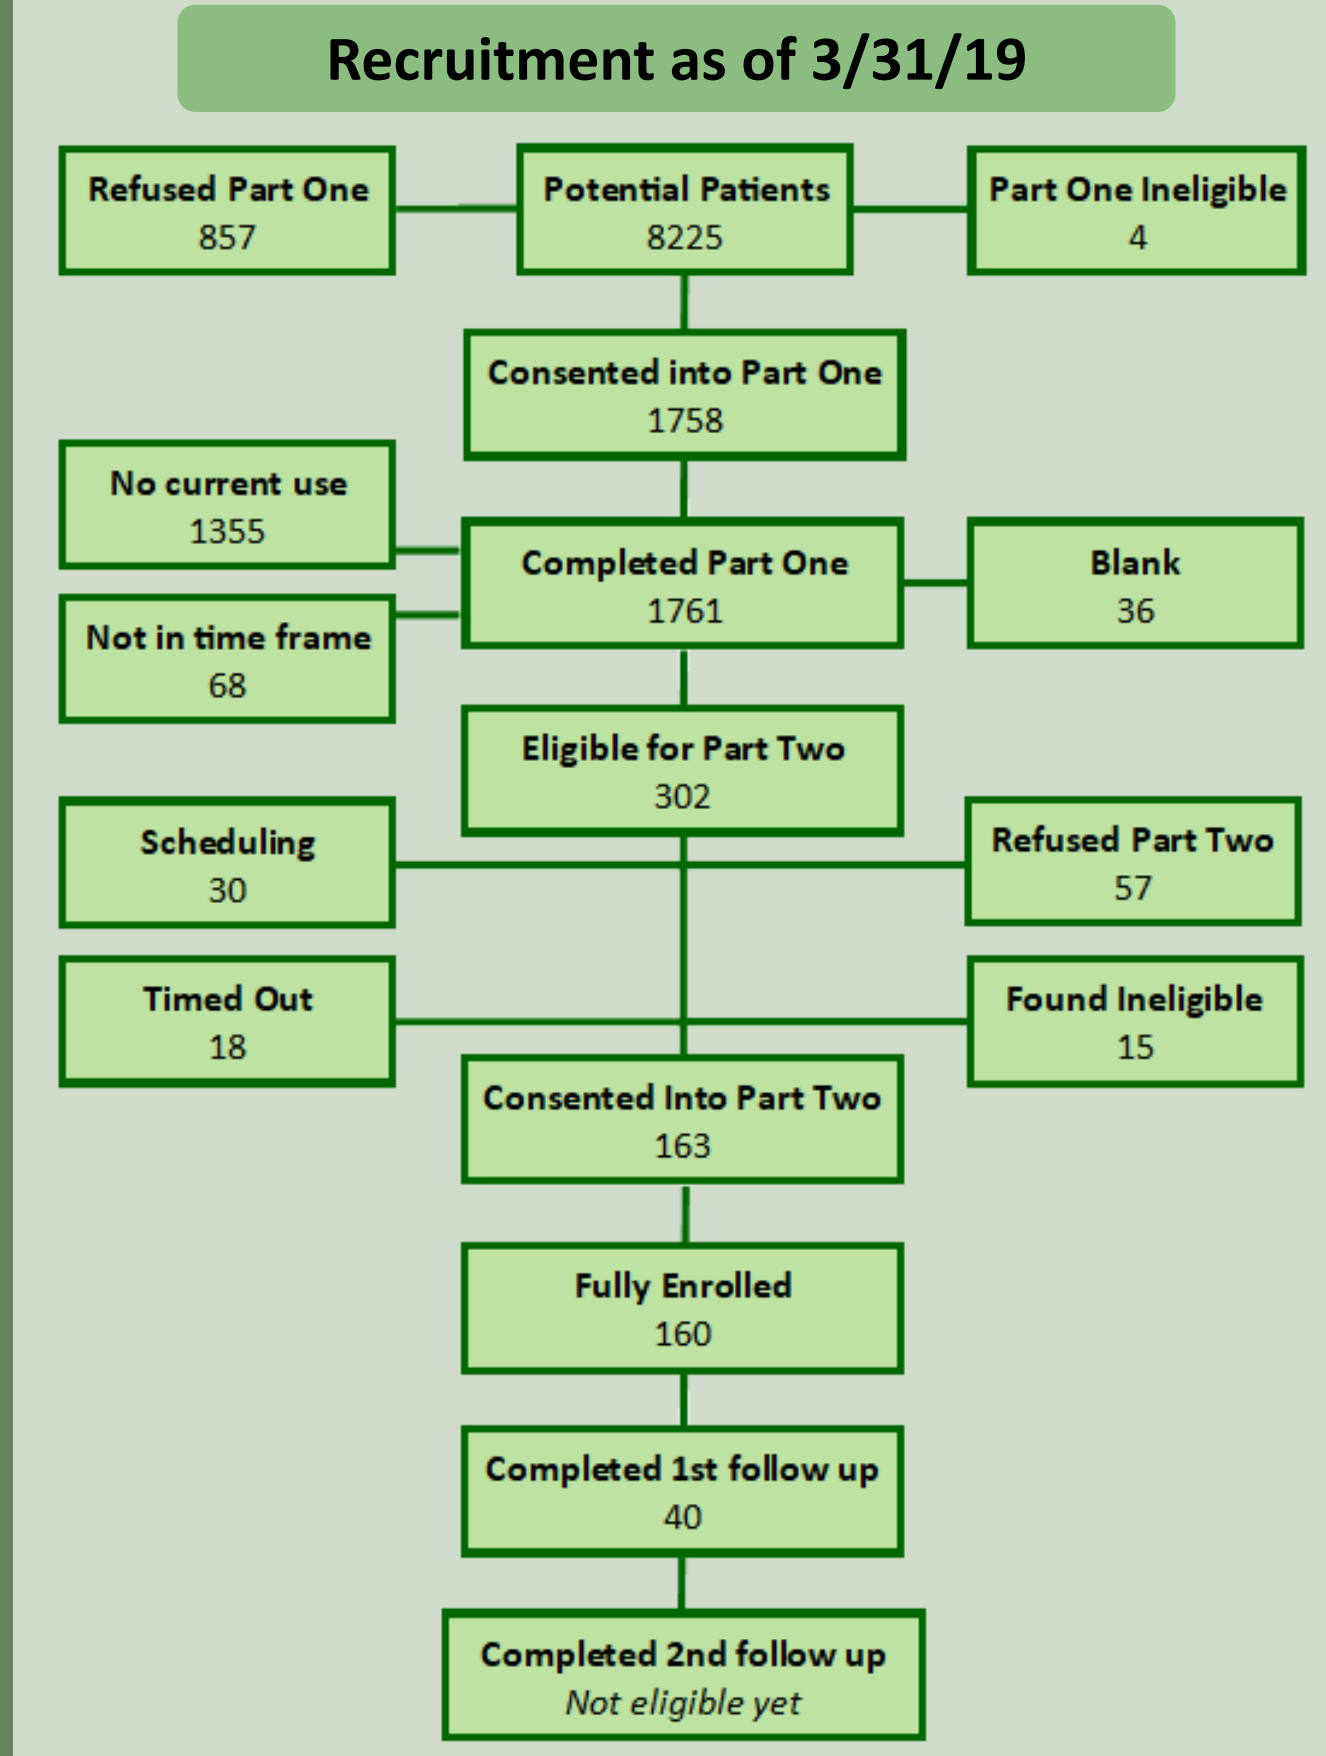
Recruitment as of 3/31/19

Refused Part One
857

Potential Patients
8225

Part One Ineligible
4

Consented into Part One
1758

No current use
1355

Completed Part One
1761

Blank
36

Not in time frame
68

Eligible for Part Two
302

Scheduling
30

Refused Part Two
57

Timed Out
18

Found Ineligible
15

Consented Into Part Two
163

Fully Enrolled
160

Completed 1st follow up
40

Completed 2nd follow up
Not eligible yet